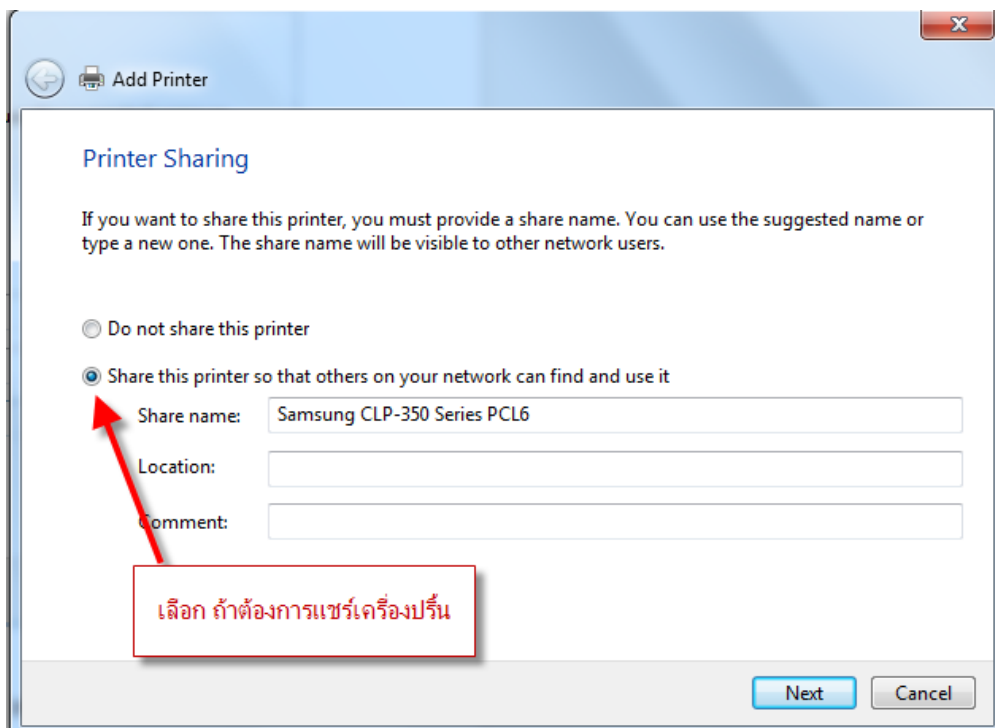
Add Printer

Printer Sharing

If you want to share this printer, you must provide a share name. You can use the suggested name or type a new one. The share name will be visible to other network users.

Do not share this printer

Share this printer so that others on your network can find and use it

Share name: Samsung CLP-350 Series PCL6

Location:

Comment:

เลือก ถ้าต้องการแชร์เครื่องปริ้น

Next

Cancel